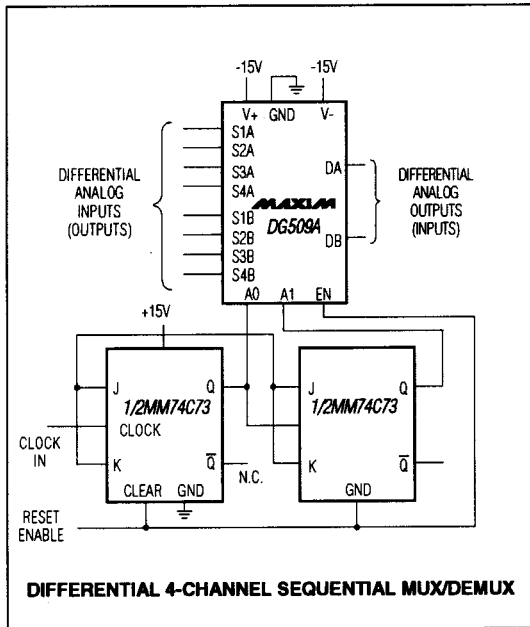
-15V
-15V
V+
GND
V-
S1A
S2A
S3A
S4A
DA
DIFFERENTIAL ANALOG INPUTS (OUTPUTS)
MAXIM
DG509A
DIFFERENTIAL ANALOG OUTPUTS (INPUTS)
S1B
S2B
S3B
S4B
DB
A0
A1
EN
+15V
J
Q
1/2MM74C73
CLOCK
CLOCK IN
K
$\overline{Q}$
N.C.
CLEAR
GND
J
Q
1/2MM74C73
K
$\overline{Q}$
GND
RESET ENABLE

DIFFERENTIAL 4-CHANNEL SEQUENTIAL MUX/DEMUX